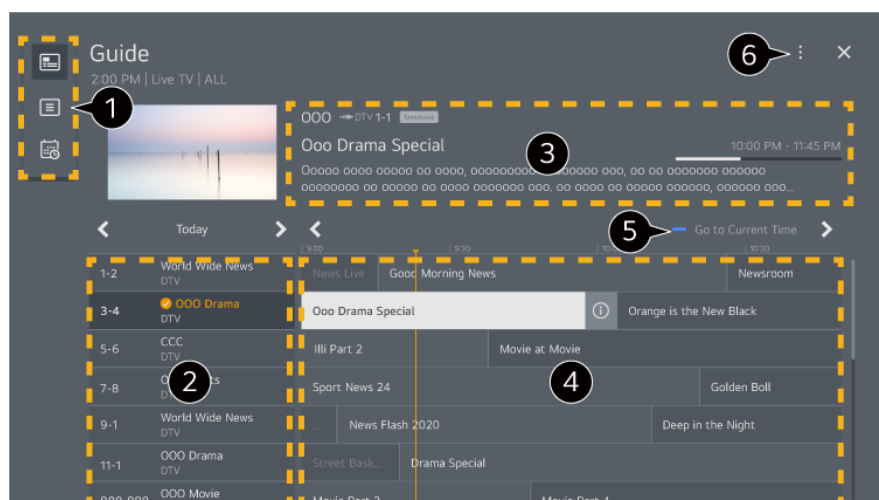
Guide
2:00 PM | Live TV | ALL

6

1

OOO DTV 1-1 Simulcast
Ooo Drama Special
3
10:00 PM - 11:45 PM
Ooooo oooo ooooo oo oooo, oooooooo oooooo ooo, oo oo ooooooo oooooo oooooooo oo ooooo oo oooo ooooooo ooo. oo oooo oo ooooo oooooo, oooooo ooo...

Today
5 Go to Current Time
9:00 9:30 10:00 10:30

1-2 World Wide News DTV
3-4 OOO Drama DTV
5-6 CCC DTV
7-8 O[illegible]ts DTV
2
9-1 World Wide News DTV
11-1 OOO Drama DTV
999-999 OOO Movie

News Live | Good Morning News | Newsroom
Ooo Drama Special | Orange is the New Black
Illi Part 2 | Movie at Movie
4
Sport News 24 | Golden Boll
... | News Flash 2020 | Deep in the Night
Street Bask... | Drama Special
Movie Part 3 | Movie Part 4